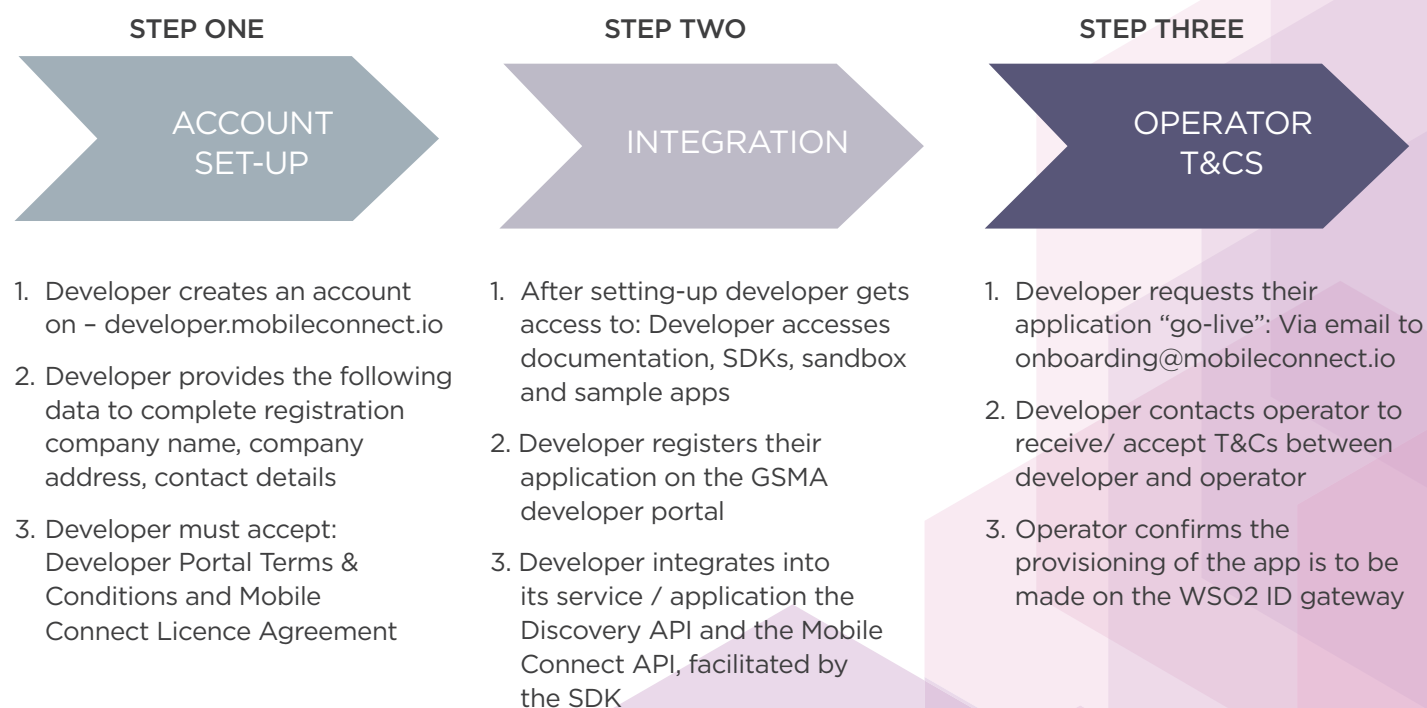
STEP ONE

ACCOUNT SET-UP

1. Developer creates an account on – developer.mobileconnect.io

2. Developer provides the following data to complete registration company name, company address, contact details

3. Developer must accept: Developer Portal Terms & Conditions and Mobile Connect Licence Agreement

STEP TWO

INTEGRATION

1. After setting-up developer gets access to: Developer accesses documentation, SDKs, sandbox and sample apps

2. Developer registers their application on the GSMA developer portal

3. Developer integrates into its service / application the Discovery API and the Mobile Connect API, facilitated by the SDK

STEP THREE

OPERATOR T&CS

1. Developer requests their application "go-live": Via email to onboarding@mobileconnect.io

2. Developer contacts operator to receive/ accept T&Cs between developer and operator

3. Operator confirms the provisioning of the app is to be made on the WSO2 ID gateway